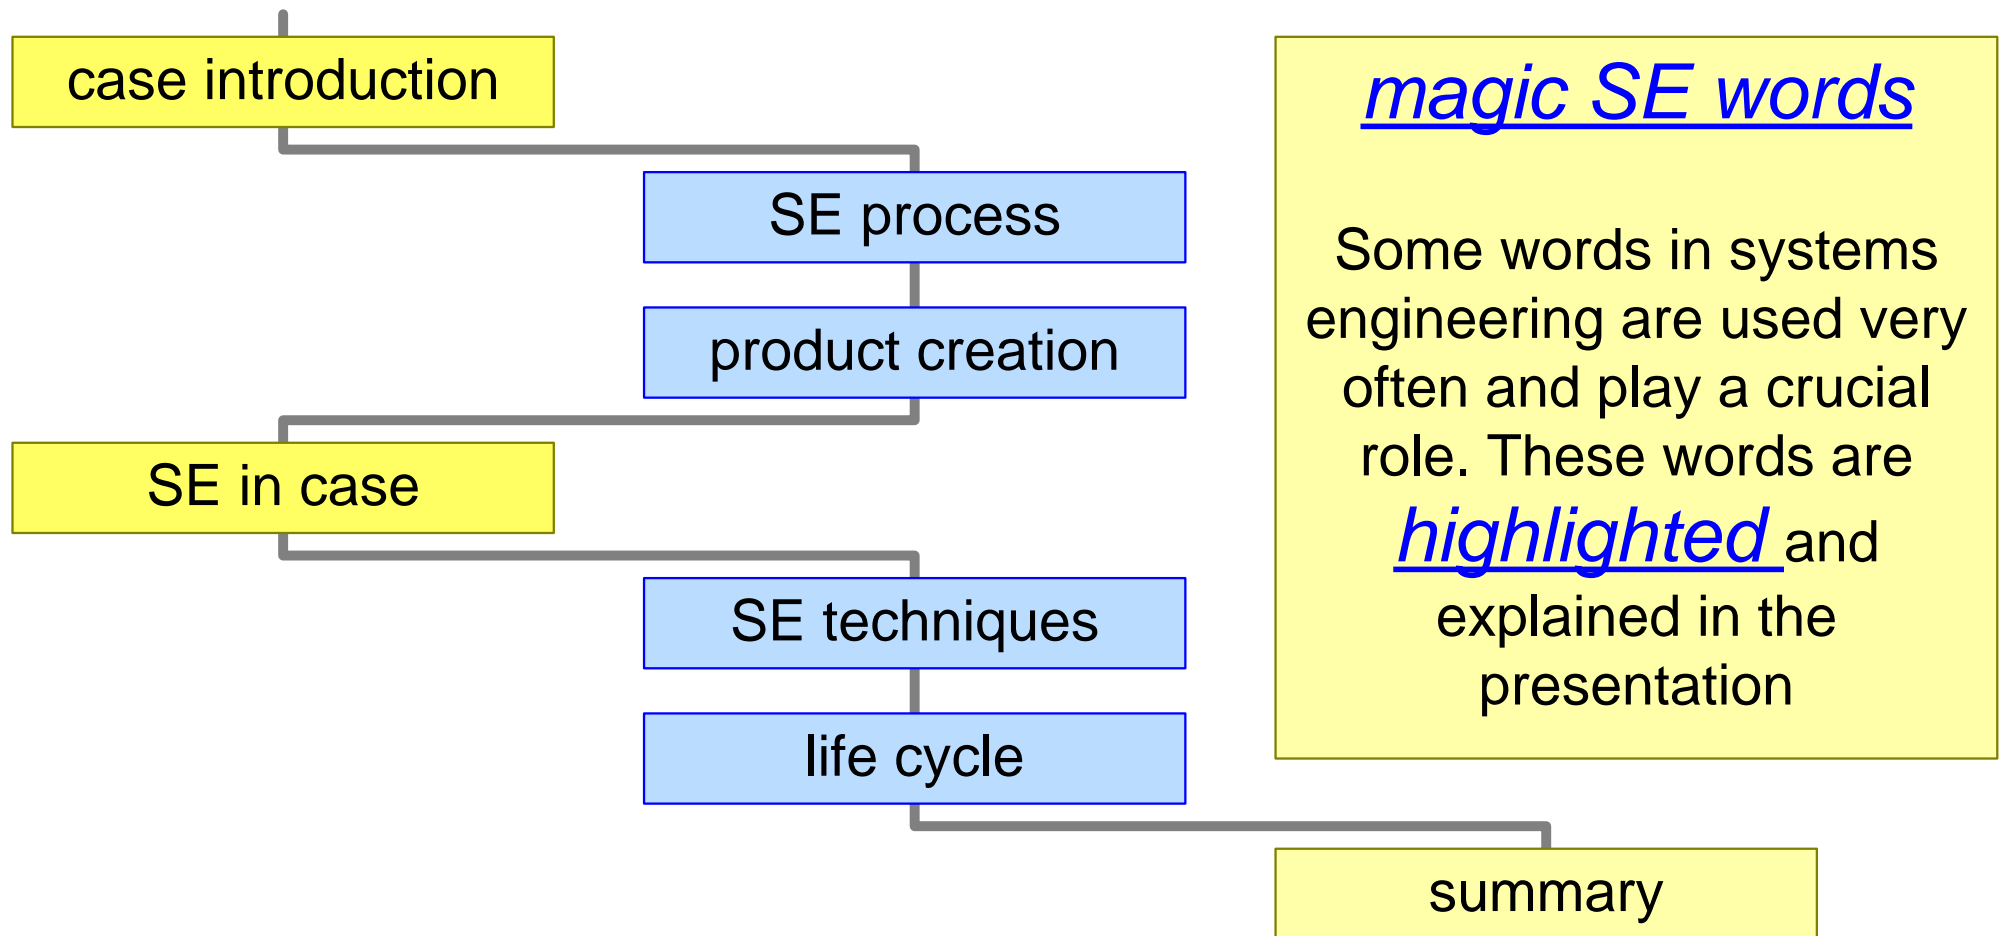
case introduction

SE process

product creation

SE in case

SE techniques

life cycle

summary

magic SE words

Some words in systems engineering are used very often and play a crucial role. These words are highlighted and explained in the presentation